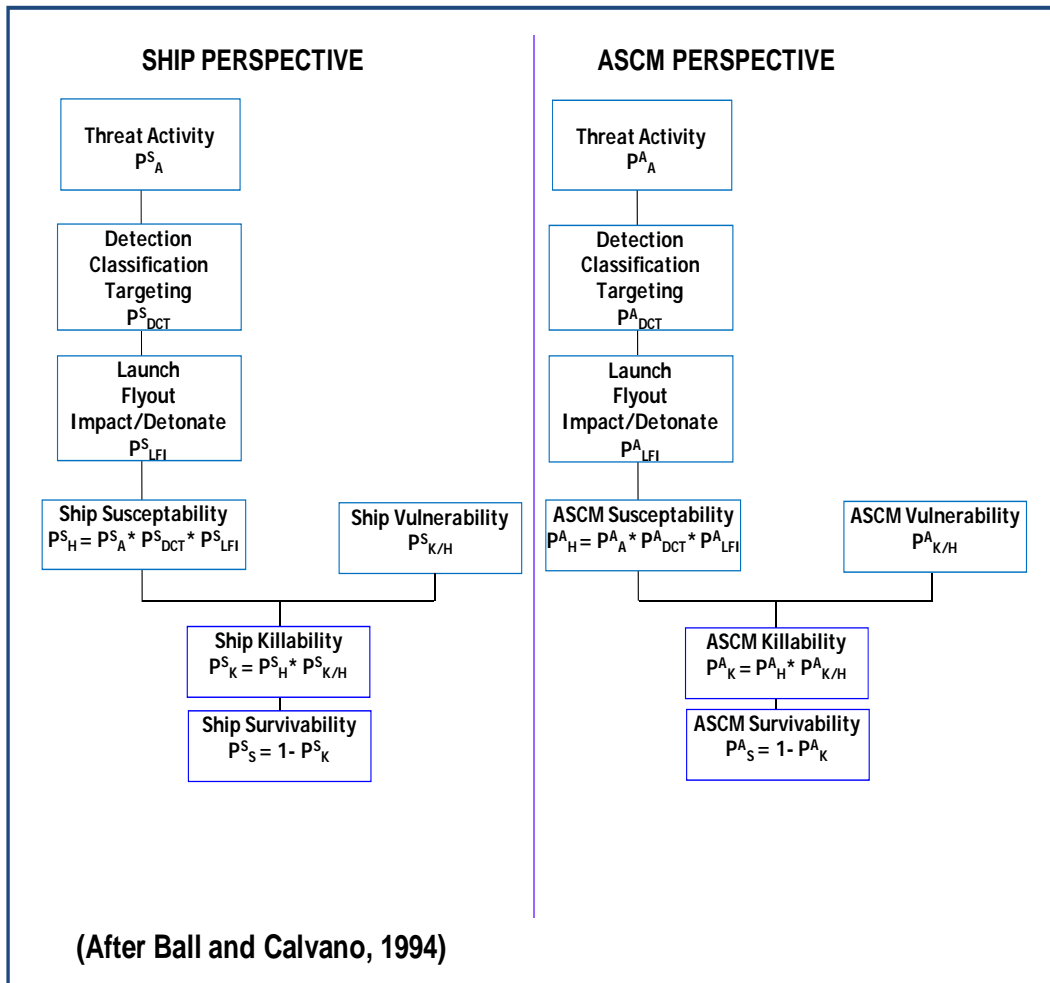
SHIP PERSPECTIVE

Threat Activity
$P^S_A$

Detection
Classification
Targeting
$P^S_{DCT}$

Launch
Flyout
Impact/Detonate
$P^S_{LFI}$

Ship Susceptability
$P^S_H = P^S_A * P^S_{DCT} * P^S_{LFI}$

Ship Vulnerability
$P^S_{K/H}$

Ship Killability
$P^S_K = P^S_H * P^S_{K/H}$

Ship Survivability
$P^S_S = 1 - P^S_K$

ASCM PERSPECTIVE

Threat Activity
$P^A_A$

Detection
Classification
Targeting
$P^A_{DCT}$

Launch
Flyout
Impact/Detonate
$P^A_{LFI}$

ASCM Susceptability
$P^A_H = P^A_A * P^A_{DCT} * P^A_{LFI}$

ASCM Vulnerability
$P^A_{K/H}$

ASCM Killability
$P^A_K = P^A_H * P^A_{K/H}$

ASCM Survivability
$P^A_S = 1 - P^A_K$

(After Ball and Calvano, 1994)